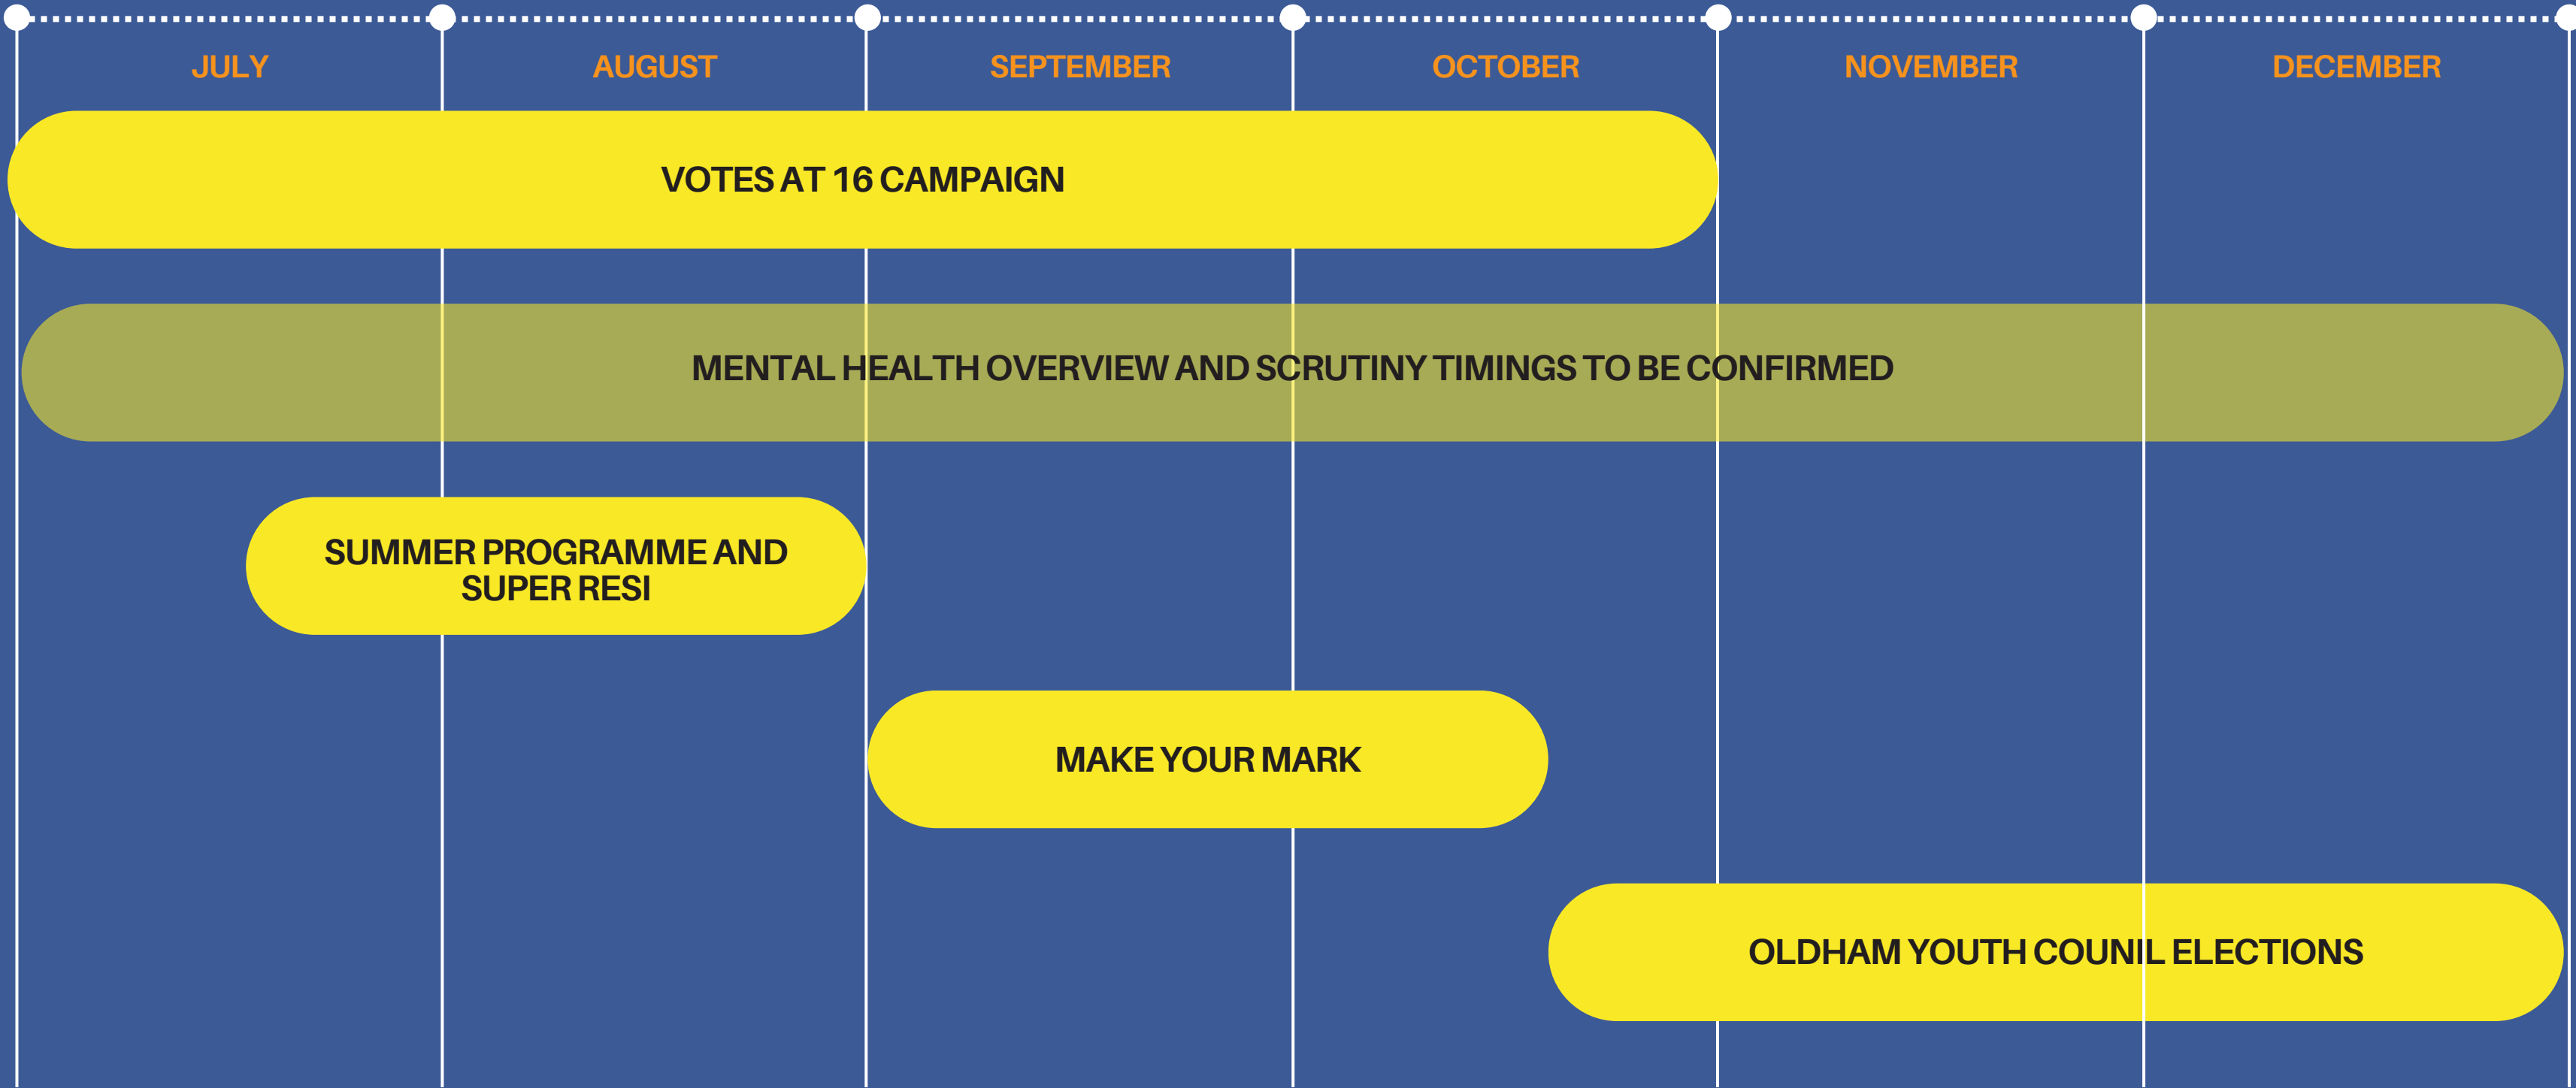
JULY AUGUST SEPTEMBER OCTOBER NOVEMBER DECEMBER

VOTES AT 16 CAMPAIGN

MENTAL HEALTH OVERVIEW AND SCRUTINY TIMINGS TO BE CONFIRMED

SUMMER PROGRAMME AND SUPER RESI

MAKE YOUR MARK

OLDHAM YOUTH COUNIL ELECTIONS